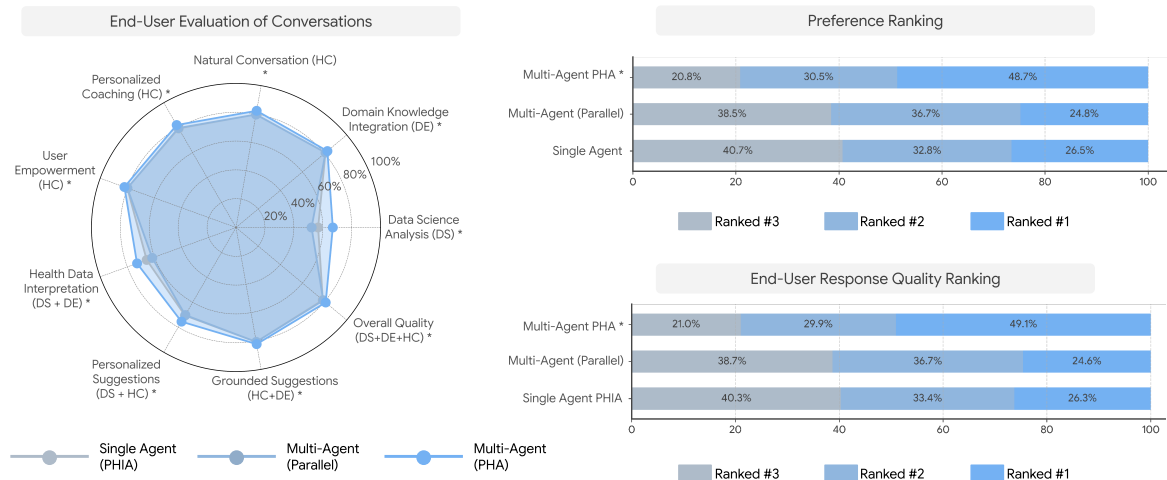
End-User Evaluation of Conversations

Natural Conversation (HC) *

Domain Knowledge Integration (DE) *

Personalized Coaching (HC) *

User Empowerment (HC) *

100%

80%

60%

40%

20%

Data Science Analysis (DS) *

Health Data Interpretation (DS + DE) *

Overall Quality (DS+DE+HC) *

Personalized Suggestions (DS + HC) *

Grounded Suggestions (HC+DE) *

Single Agent (PHIA)

Multi-Agent (Parallel)

Multi-Agent (PHA)

Preference Ranking

| | Ranked #3 | Ranked #2 | Ranked #1 |
|---|---|---|---|
| Multi-Agent PHA * | 20.8% | 30.5% | 48.7% |
| Multi-Agent (Parallel) | 38.5% | 36.7% | 24.8% |
| Single Agent | 40.7% | 32.8% | 26.5% |

0 20 40 60 80 100

Ranked #3 Ranked #2 Ranked #1

End-User Response Quality Ranking

| | Ranked #3 | Ranked #2 | Ranked #1 |
|---|---|---|---|
| Multi-Agent PHA * | 21.0% | 29.9% | 49.1% |
| Multi-Agent (Parallel) | 38.7% | 36.7% | 24.6% |
| Single Agent PHIA | 40.3% | 33.4% | 26.3% |

0 20 40 60 80 100

Ranked #3 Ranked #2 Ranked #1